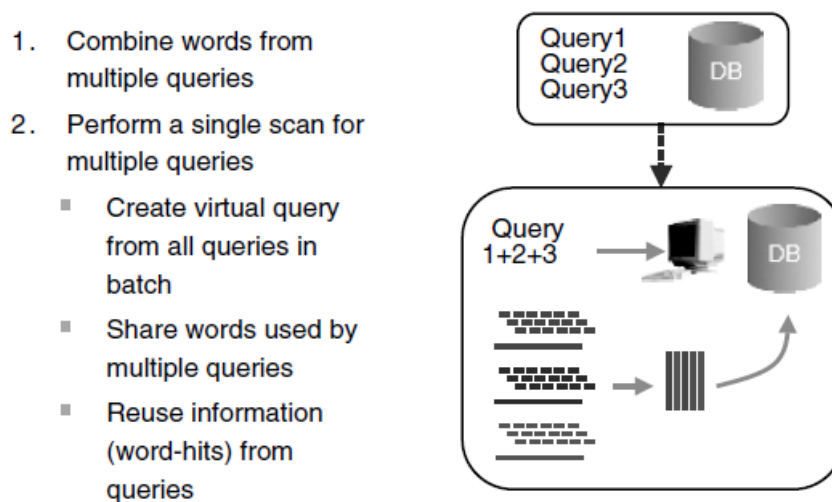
1. Combine words from multiple queries

2. Perform a single scan for multiple queries

- Create virtual query from all queries in batch
- Share words used by multiple queries
- Reuse information (word-hits) from queries

Query1
Query2
Query3

DB

Query 1+2+3

DB